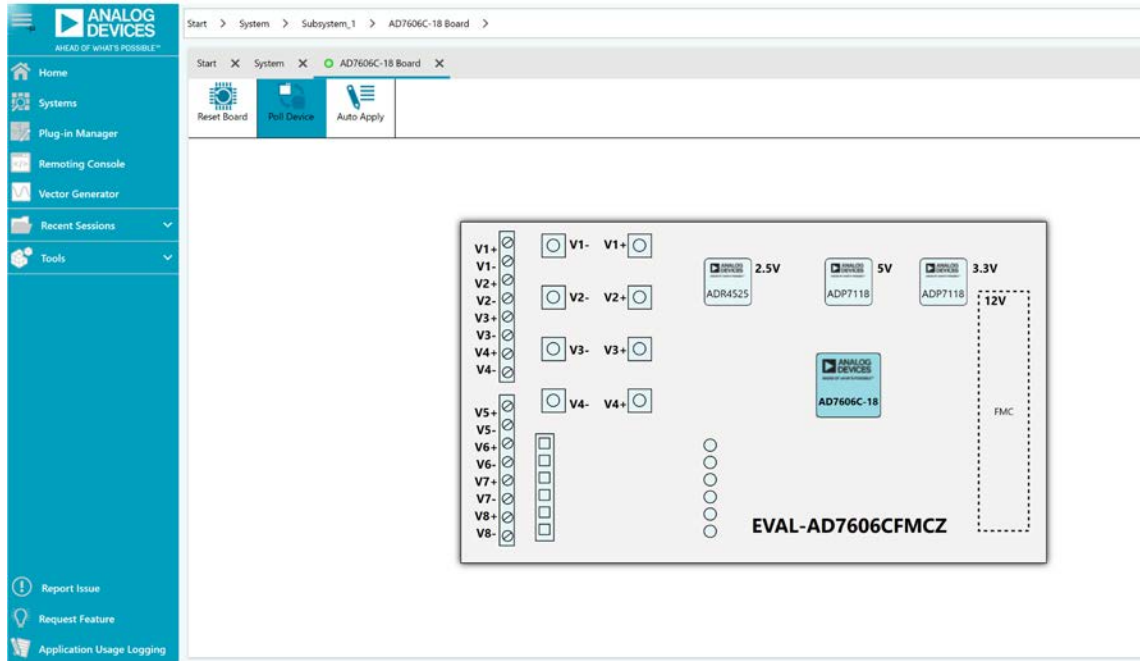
ANALOG DEVICES
AHEAD OF WHAT'S POSSIBLE™

Home
Systems
Plug-in Manager
Remoting Console
Vector Generator
Recent Sessions
Tools

Report Issue
Request Feature
Application Usage Logging

Start > System > Subsystem_1 > AD7606C-18 Board >

Start × System × AD7606C-18 Board ×

Reset Board
Poll Device
Auto Apply

V1+
V1-
V2+
V2-
V3+
V3-
V4+
V4-
V5+
V5-
V6+
V6-
V7+
V7-
V8+
V8-

V1- V1+
V2- V2+
V3- V3+
V4- V4+

2.5V
ADR4525
5V
ADP7118
3.3V
ADP7118
12V

AD7606C-18

FMC

EVAL-AD7606CFMCZ